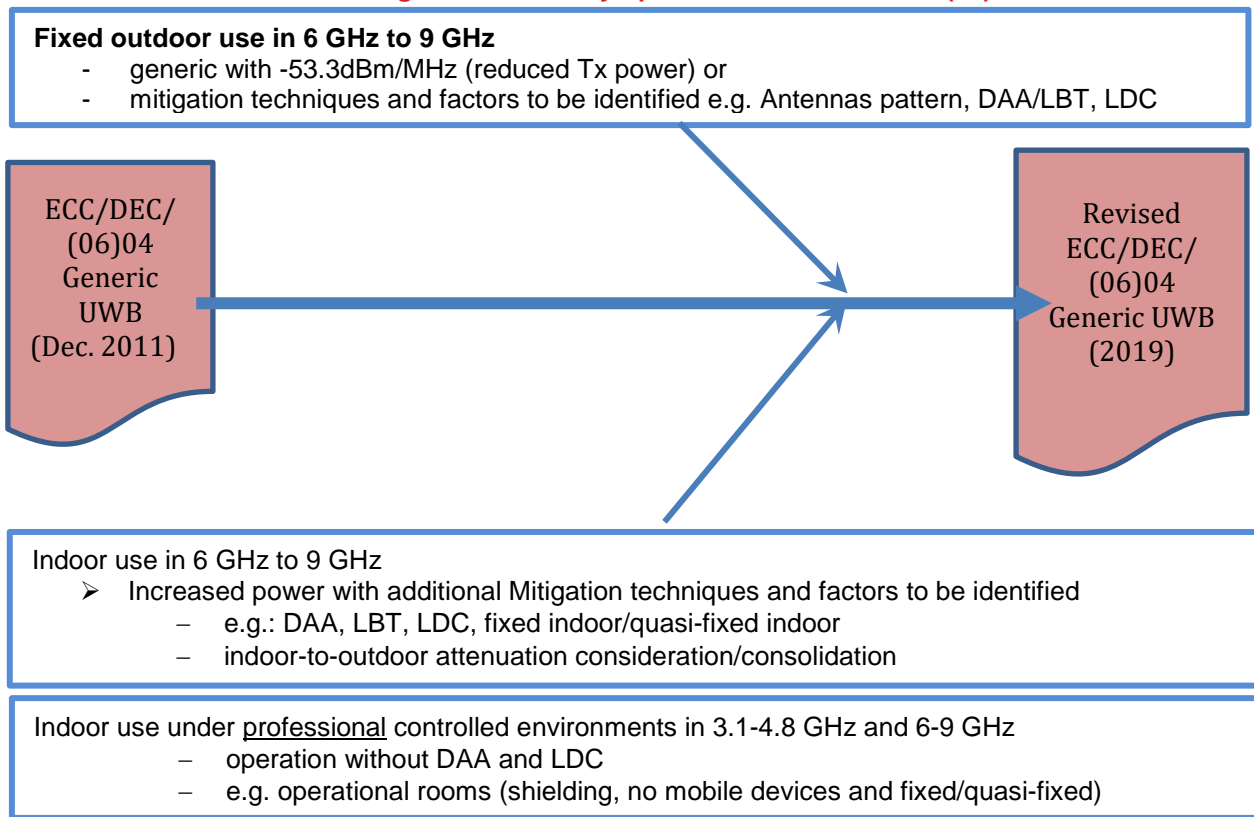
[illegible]

**Fixed outdoor use in 6 GHz to 9 GHz**
- generic with -53.3dBm/MHz (reduced Tx power) or
- mitigation techniques and factors to be identified e.g. Antennas pattern, DAA/LBT, LDC

ECC/DEC/(06)04 Generic UWB (Dec. 2011)

Revised ECC/DEC/(06)04 Generic UWB (2019)

Indoor use in 6 GHz to 9 GHz
➢ Increased power with additional Mitigation techniques and factors to be identified
– e.g.: DAA, LBT, LDC, fixed indoor/quasi-fixed indoor
– indoor-to-outdoor attenuation consideration/consolidation

Indoor use under professional controlled environments in 3.1-4.8 GHz and 6-9 GHz
– operation without DAA and LDC
– e.g. operational rooms (shielding, no mobile devices and fixed/quasi-fixed)